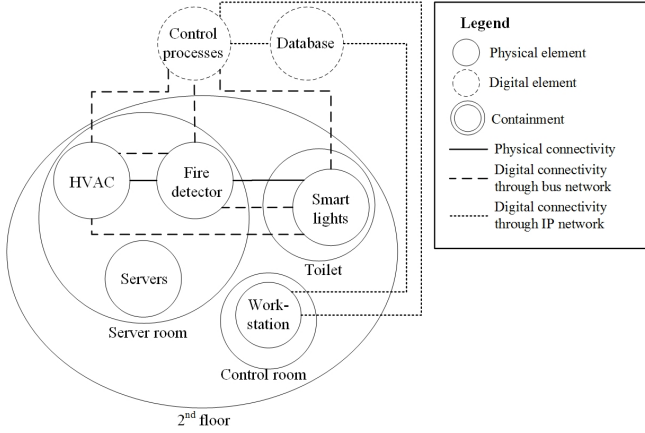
Control processes

Database

HVAC

Fire detector

Smart lights

Toilet

Servers

Server room

Work-station

Control room

2$^{nd}$ floor

Legend

Physical element

Digital element

Containment

Physical connectivity

Digital connectivity through bus network

Digital connectivity through IP network